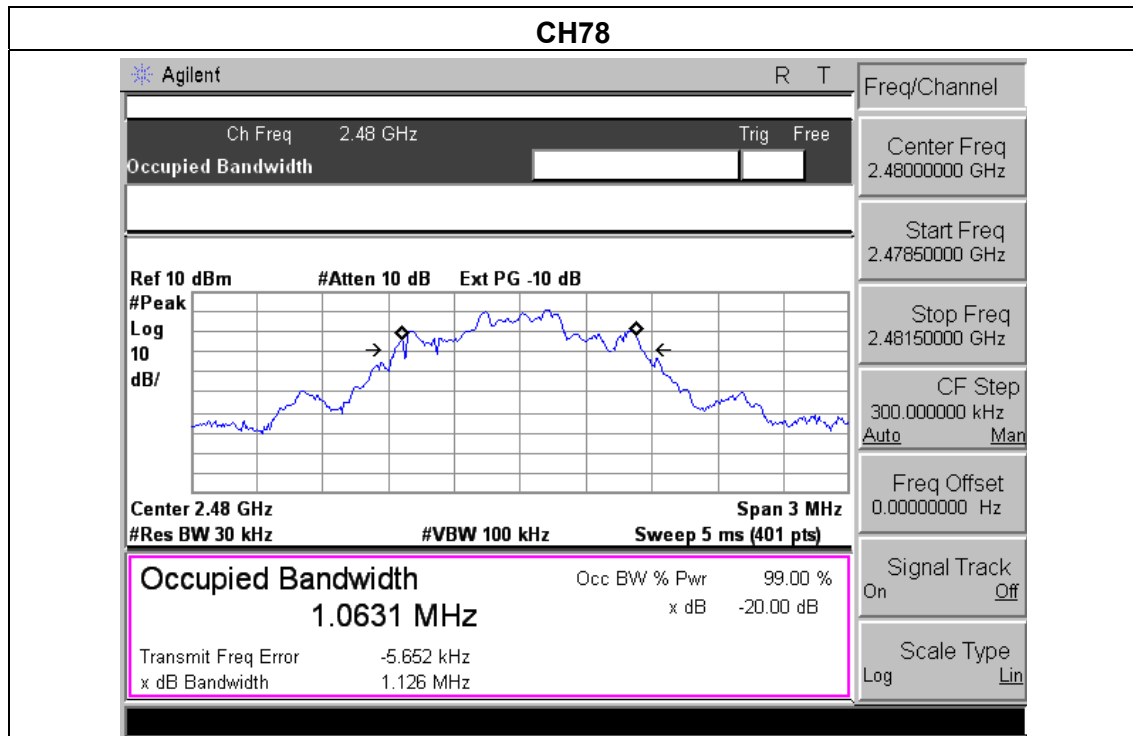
CH78

Agilent R T

Ch Freq 2.48 GHz Trig Free
Occupied Bandwidth

Ref 10 dBm #Atten 10 dB Ext PG -10 dB
#Peak
Log
10
dB/

Center 2.48 GHz Span 3 MHz
#Res BW 30 kHz #VBW 100 kHz Sweep 5 ms (401 pts)

Occupied Bandwidth
1.0631 MHz

Occ BW % Pwr 99.00 %
x dB -20.00 dB

Transmit Freq Error -5.652 kHz
x dB Bandwidth 1.126 MHz

Freq/Channel

Center Freq
2.48000000 GHz

Start Freq
2.47850000 GHz

Stop Freq
2.48150000 GHz

CF Step
300.000000 kHz
Auto Man

Freq Offset
0.00000000 Hz

Signal Track
On Off

Scale Type
Log Lin